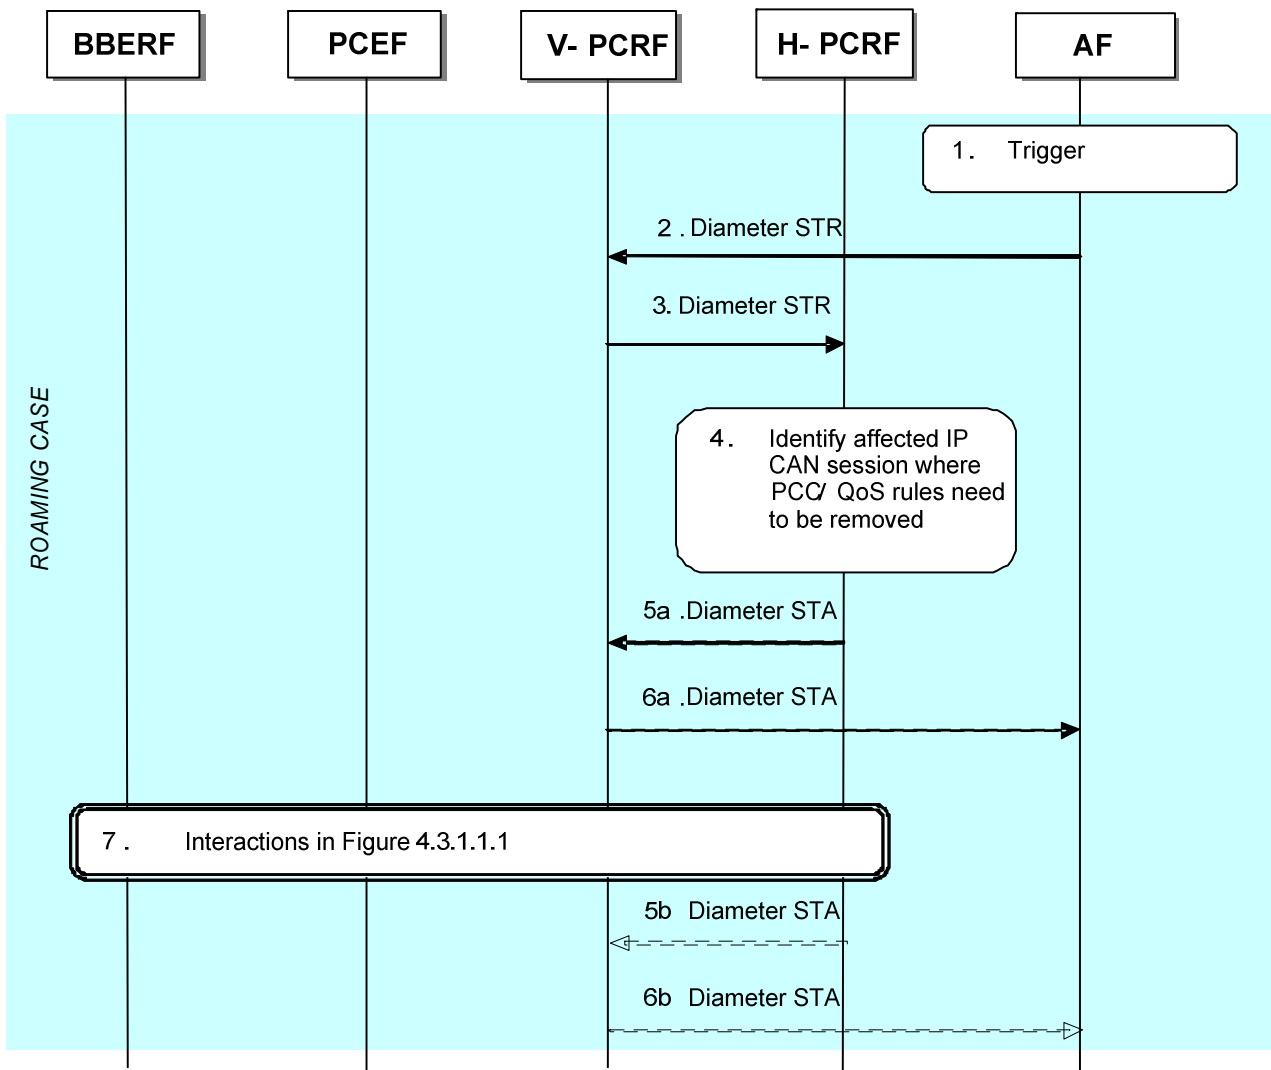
BBERF
PCEF
V- PCRF
H- PCRF
AF

ROAMING CASE

1. Trigger

2 . Diameter STR

3. Diameter STR

4. Identify affected IP CAN session where PCC/ QoS rules need to be removed

5a .Diameter STA

6a .Diameter STA

7 . Interactions in Figure 4.3.1.1.1

5b Diameter STA

6b Diameter STA